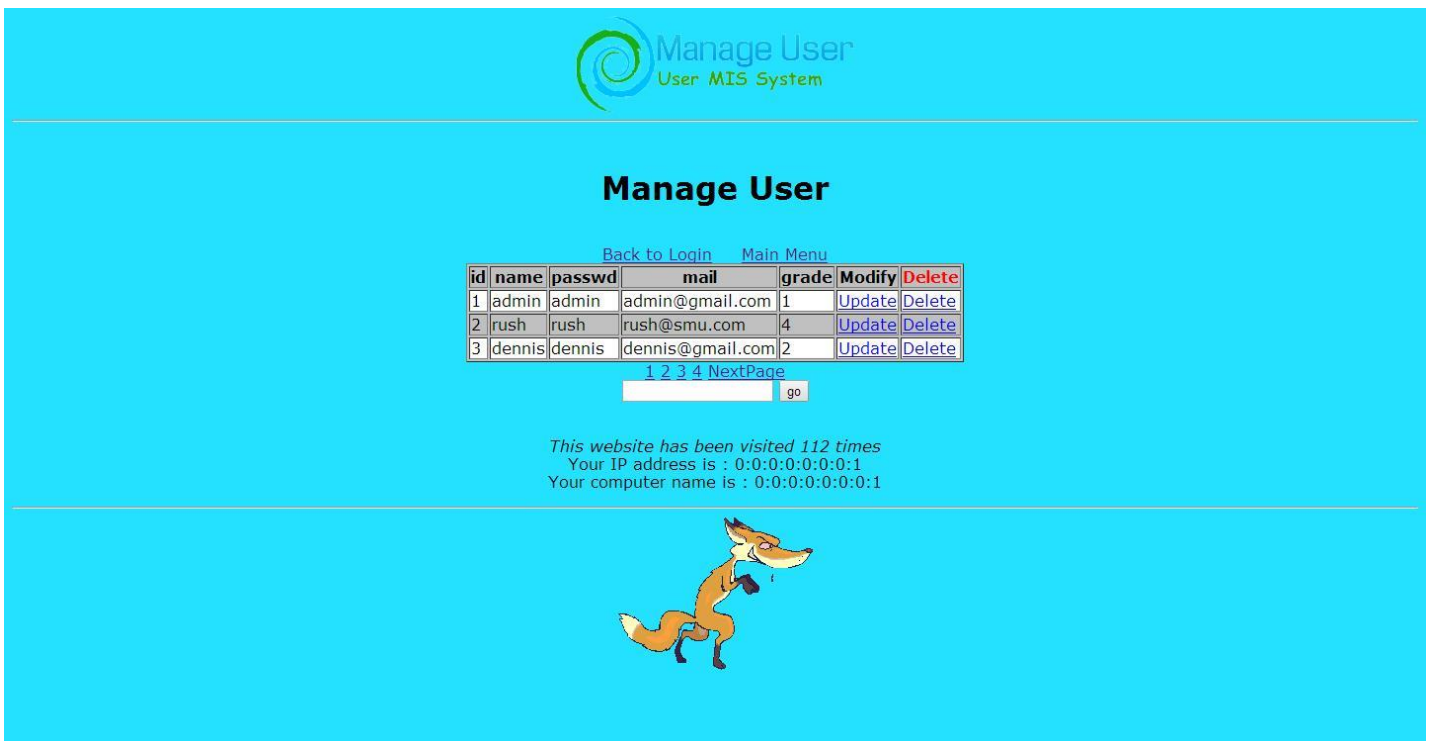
Manage User
User MIS System

Manage User

Back to Login Main Menu

| id | name | passwd | mail | grade | Modify | Delete |
|---|---|---|---|---|---|---|
| 1 | admin | admin | admin@gmail.com | 1 | Update | Delete |
| 2 | rush | rush | rush@smu.com | 4 | Update | Delete |
| 3 | dennis | dennis | dennis@gmail.com | 2 | Update | Delete |

1 2 3 4 NextPage

go

This website has been visited 112 times
Your IP address is : 0:0:0:0:0:0:0:1
Your computer name is : 0:0:0:0:0:0:0:1